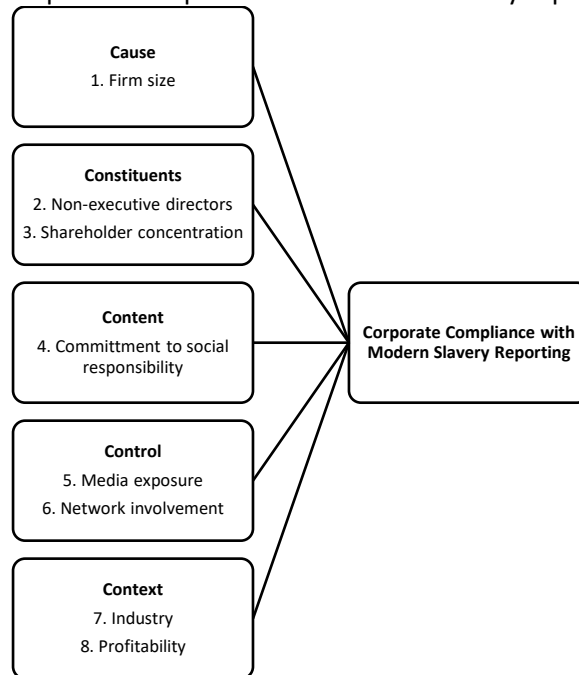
Cause
1. Firm size

Constituents
2. Non-executive directors
3. Shareholder concentration

Content
4. Committment to social responsibility

Control
5. Media exposure
6. Network involvement

Context
7. Industry
8. Profitability

Corporate Compliance with Modern Slavery Reporting